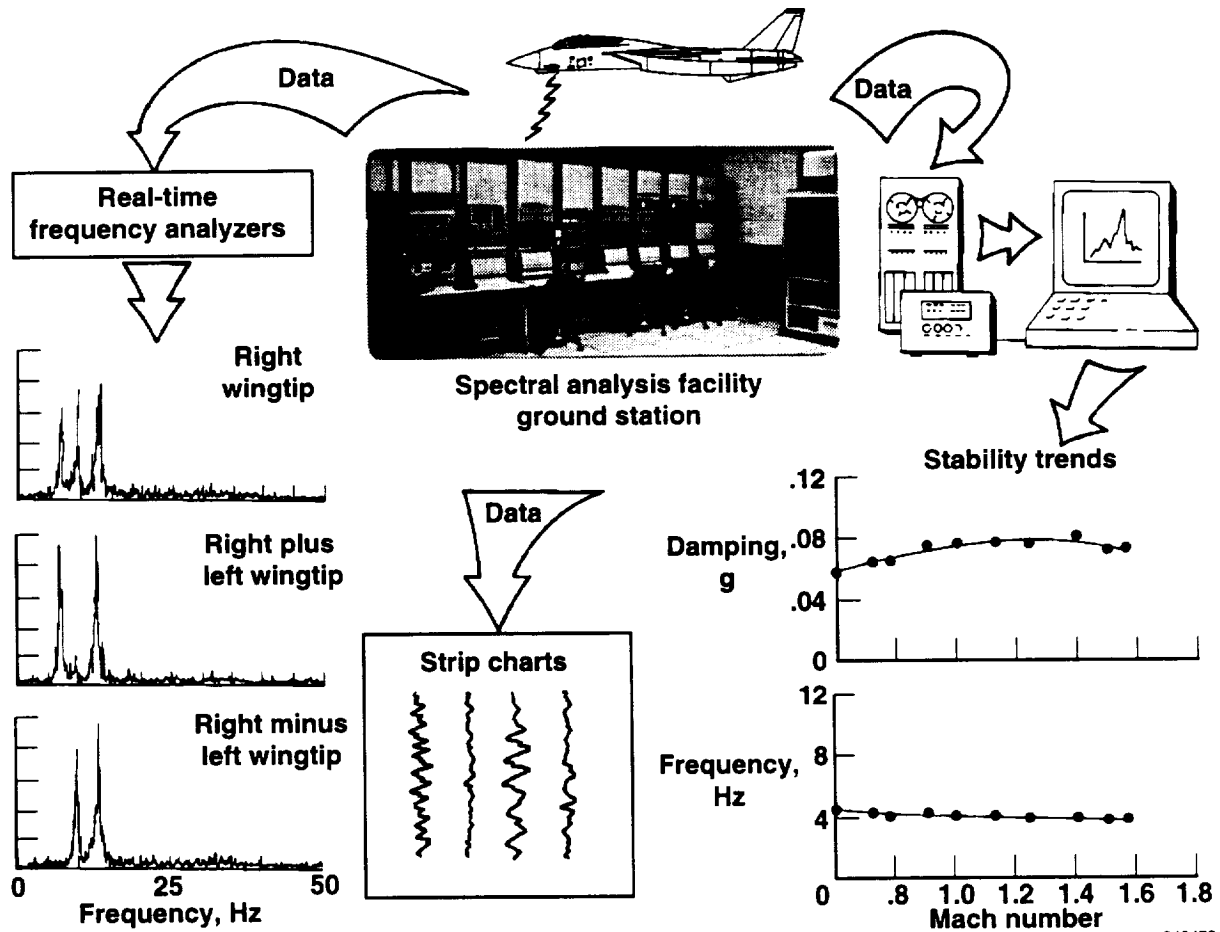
Data

Data

Real-time frequency analyzers

Spectral analysis facility ground station

Right wingtip

Right plus left wingtip

Right minus left wingtip

0 25 50
Frequency, Hz

Data

Strip charts

Stability trends

.12
Damping, g
.08
.04
0

12
Frequency, Hz
8
4
0 .8 1.0 1.2 1.4 1.6 1.8
Mach number